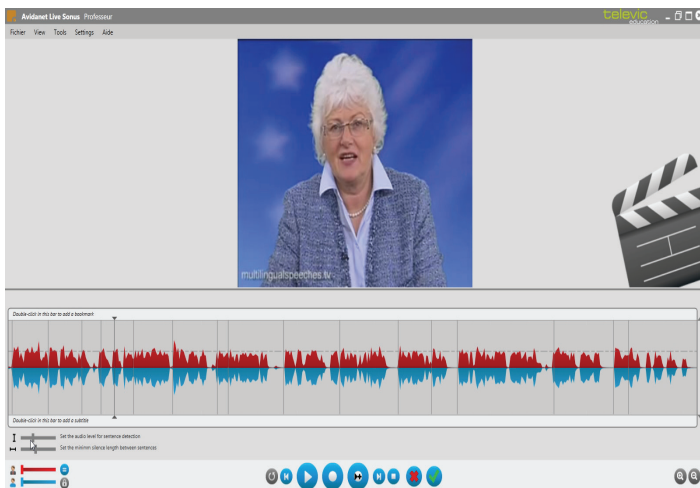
Avidanet Live Sonus Professeur

televic education

Fichier View Tools Settings Aide

multilingualspeeches.tv

Double-click in this bar to add a bookmark

Double-click in this bar to add a subtitle

Set the audio level for sentence detection

Set the minimum silence length between sentences